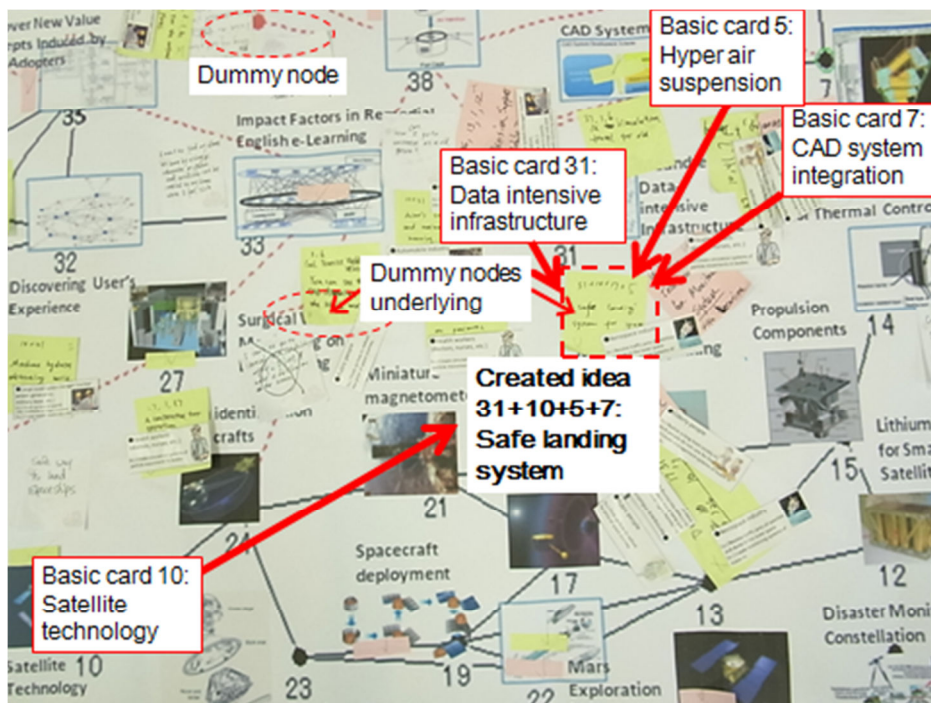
ver New Value
cepts Induced by
Adopters

Dummy node

38

CAD System

Basic card 5:
Hyper air
suspension

7

Basic card 7:
CAD system
integration

35

Impact Factors in Remedial
English e-Learning

Basic card 31:
Data intensive
infrastructure

Data
intensive
infrastructure

Thermal Contro

33

31

32
Discovering User's
Experience

Dummy nodes
underlying

Surgical
M
on

Propulsion
Components

14

27

Created idea
31+10+5+7:
Safe landing
system

Miniatur
magnetomet

identi
crafts

Lithium
for Sma
Satellit

21

15

24

Spacecraft
deployment

Basic card 10:
Satellite
technology

17

12

13

Disaster Moni
Constellation

Satellite
Technology

10

23

19

22

Mars
Exploration